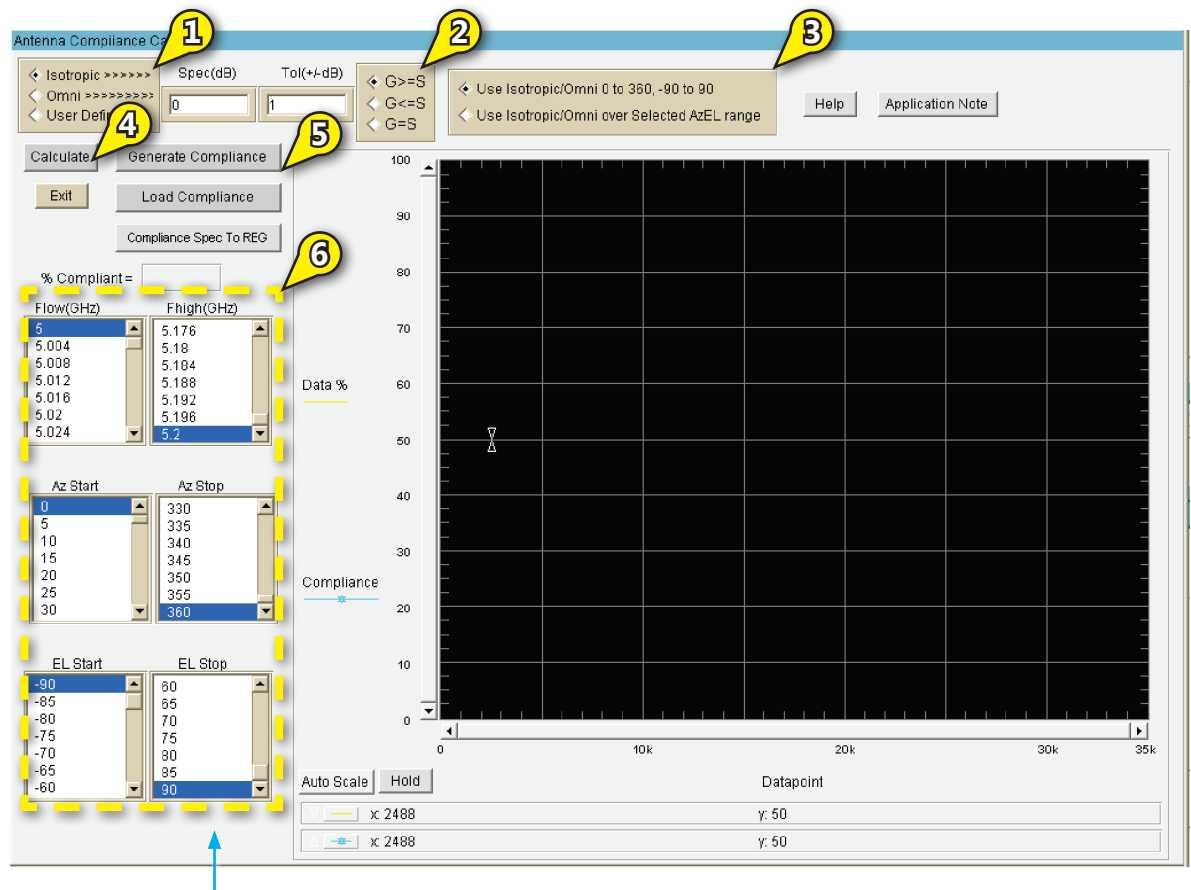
Antenna Compliance Ca

1

Isotropic >>>>>>
Omni >>>>>>>>>
User Defi

Spec(dB)
0

Tol(+/-dB)
1

2

G>=S
G<=S
G=S

3

Use Isotropic/Omni 0 to 360, -90 to 90
Use Isotropic/Omni over Selected AzEL range

Help
Application Note

4

Calculate
Generate Compliance

5

Exit
Load Compliance
Compliance Spec To REG

% Compliant =

6

Flow(GHz)
5
5.004
5.008
5.012
5.016
5.02
5.024

Fhigh(GHz)
5.176
5.18
5.184
5.188
5.192
5.196
5.2

Az Start
0
5
10
15
20
25
30

Az Stop
330
335
340
345
350
355
360

EL Start
-90
-85
-80
-75
-70
-65
-60

EL Stop
60
65
70
75
80
85
90

Data %

Compliance

100
90
80
70
60
50
40
30
20
10
0

0
10k
20k
30k
35k

Auto Scale
Hold
Datapoint

x: 2488
y: 50

x: 2488
y: 50